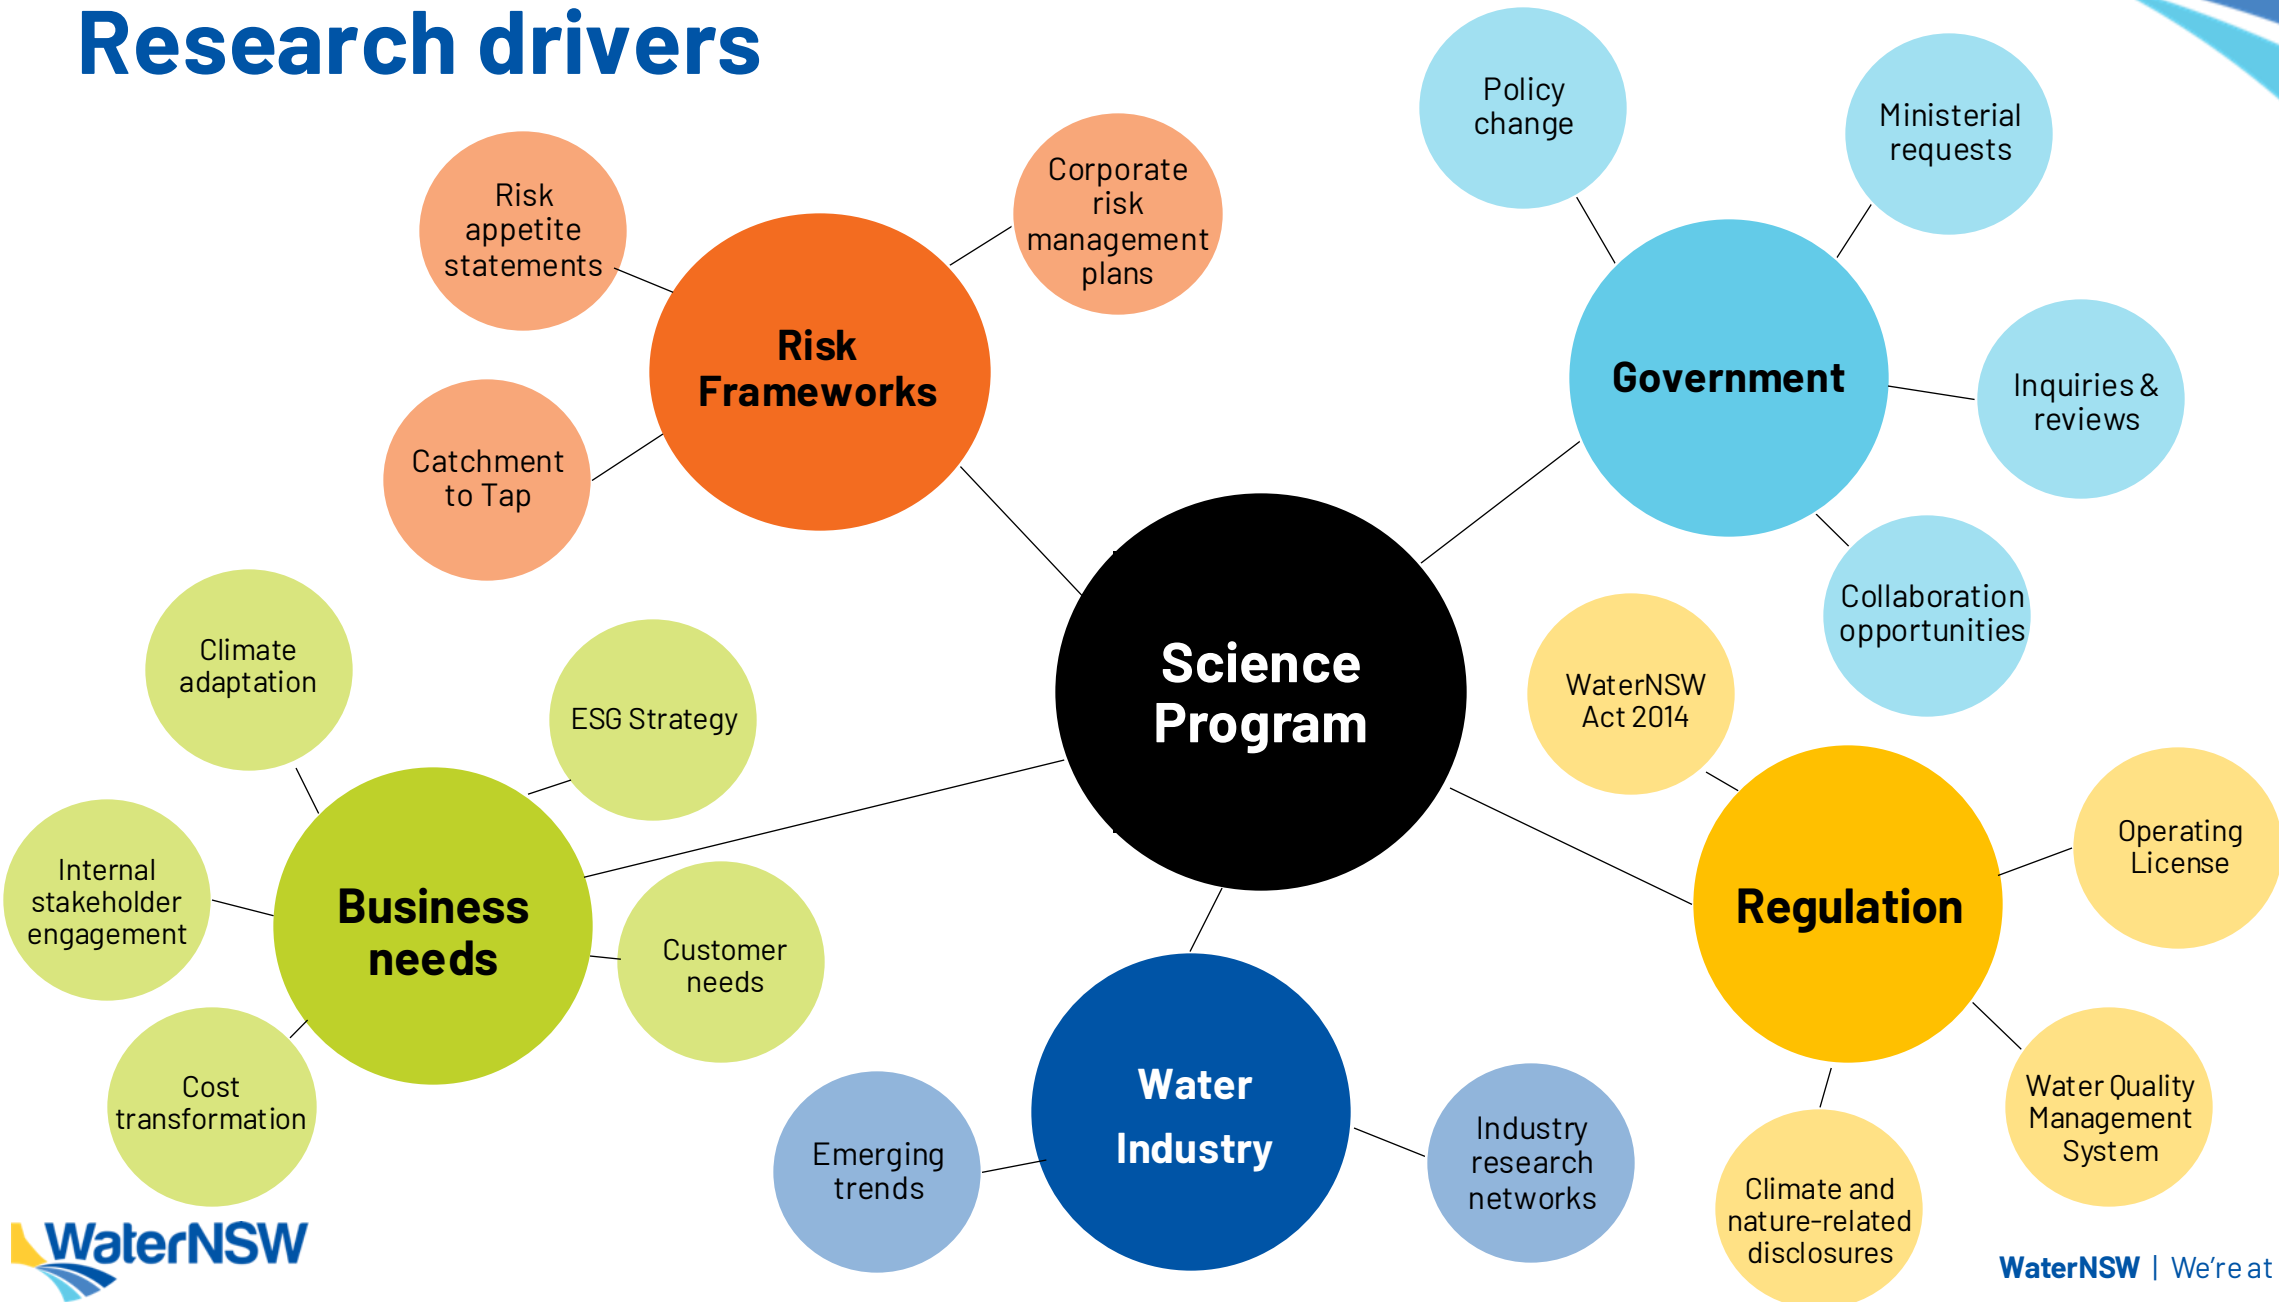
Research drivers

Science Program

Risk Frameworks

Risk appetite statements

Corporate risk management plans

Catchment to Tap

Government

Policy change

Ministerial requests

Inquiries & reviews

Collaboration opportunities

Regulation

WaterNSW Act 2014

Operating License

Water Quality Management System

Climate and nature-related disclosures

Water Industry

Emerging trends

Industry research networks

Business needs

Climate adaptation

ESG Strategy

Internal stakeholder engagement

Customer needs

Cost transformation

WaterNSW

WaterNSW | We're at